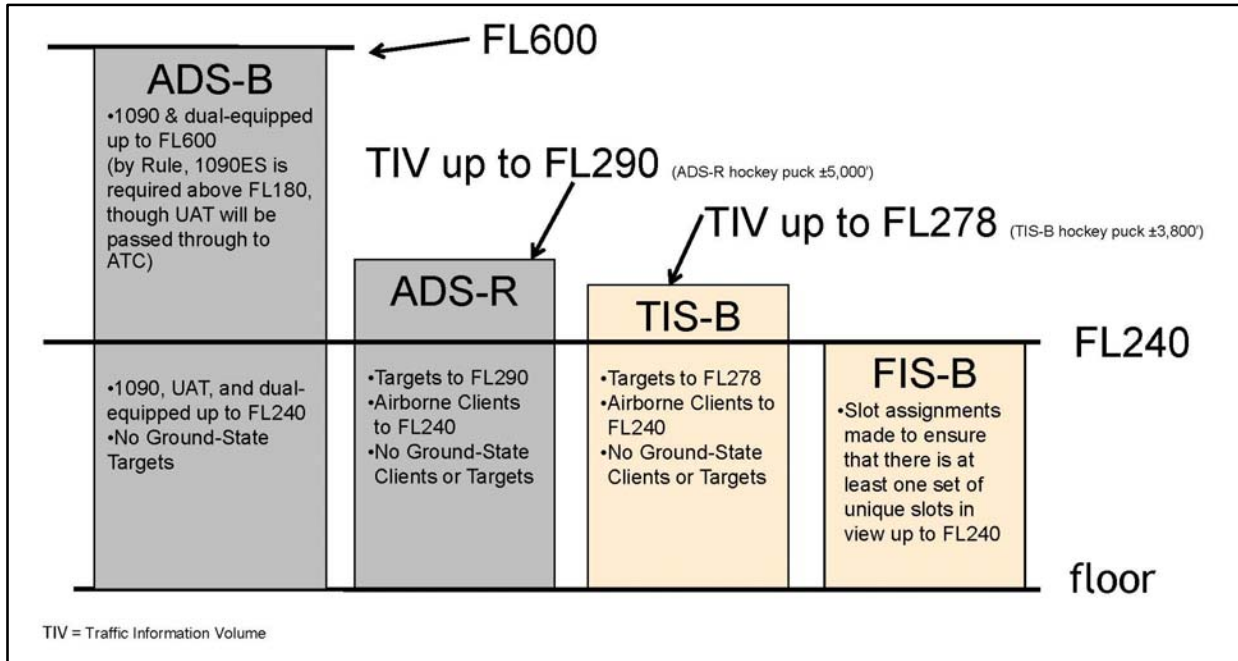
FL600

ADS-B

•1090 & dual-equipped up to FL600 (by Rule, 1090ES is required above FL180, though UAT will be passed through to ATC)

TIV up to FL290 (ADS-R hockey puck ±5,000')

TIV up to FL278 (TIS-B hockey puck ±3,800')

ADS-R

TIS-B

FL240

•1090, UAT, and dual-equipped up to FL240
•No Ground-State Targets

•Targets to FL290
•Airborne Clients to FL240
•No Ground-State Clients or Targets

•Targets to FL278
•Airborne Clients to FL240
•No Ground-State Clients or Targets

FIS-B

•Slot assignments made to ensure that there is at least one set of unique slots in view up to FL240

floor

TIV = Traffic Information Volume